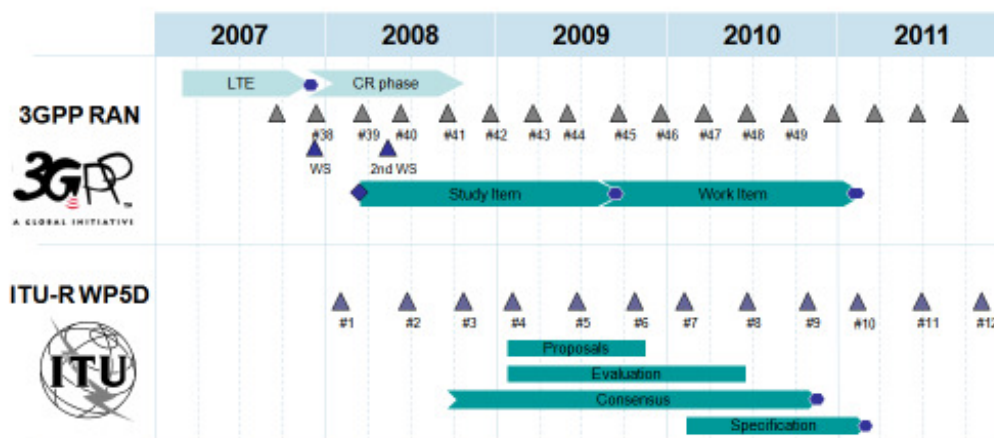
2007 2008 2009 2010 2011

3GPP RAN

LTE

CR phase

#38 #39 #40 #41 #42 #43 #44 #45 #46 #47 #48 #49

WS

2nd WS

3GPP

A GLOBAL INITIATIVE

Study Item

Work Item

ITU-R WP5D

#1 #2 #3 #4 #5 #6 #7 #8 #9 #10 #11 #1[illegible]

ITU

Proposals

Evaluation

Consensus

Specification